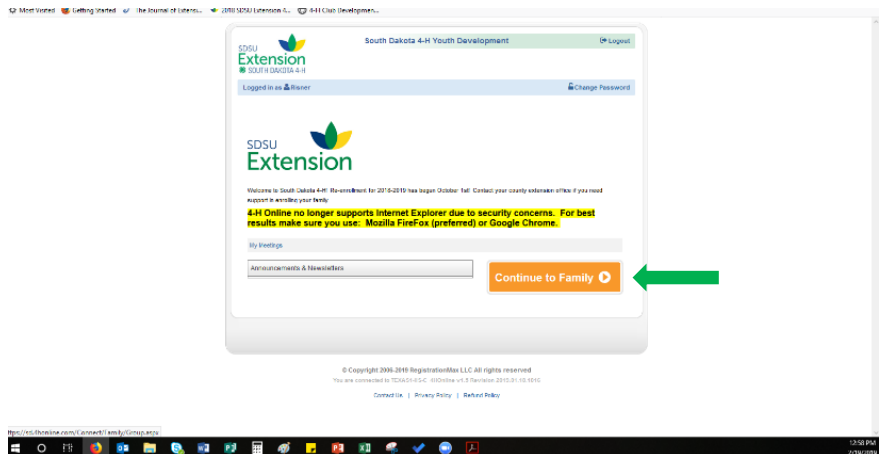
Most Visited Getting Started The Journal of Extens... 2018 SDSU Extension 4... 4-H Club Developmen...

SDSU Extension SOUTH DAKOTA 4-H

South Dakota 4-H Youth Development

Logout

Logged in as Risner

Change Password

SDSU Extension

Welcome to South Dakota 4-H! Re-enrollment for 2018-2019 has begun October 1st! Contact your county extension office if you need support in enrolling your family.

4-H Online no longer supports Internet Explorer due to security concerns. For best results make sure you use: Mozilla FireFox (preferred) or Google Chrome.

My Meetings

Announcements & Newsletters

Continue to Family

© Copyright 2006-2019 RegistrationMax LLC All rights reserved

You are connected to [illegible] 4HOnline v1.5 Revision 2019.01.10.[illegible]

Contact Us | Privacy Policy | Refund Policy

https://sd.4honline.com/Connect/Family/Group.aspx

12:58 PM
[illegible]